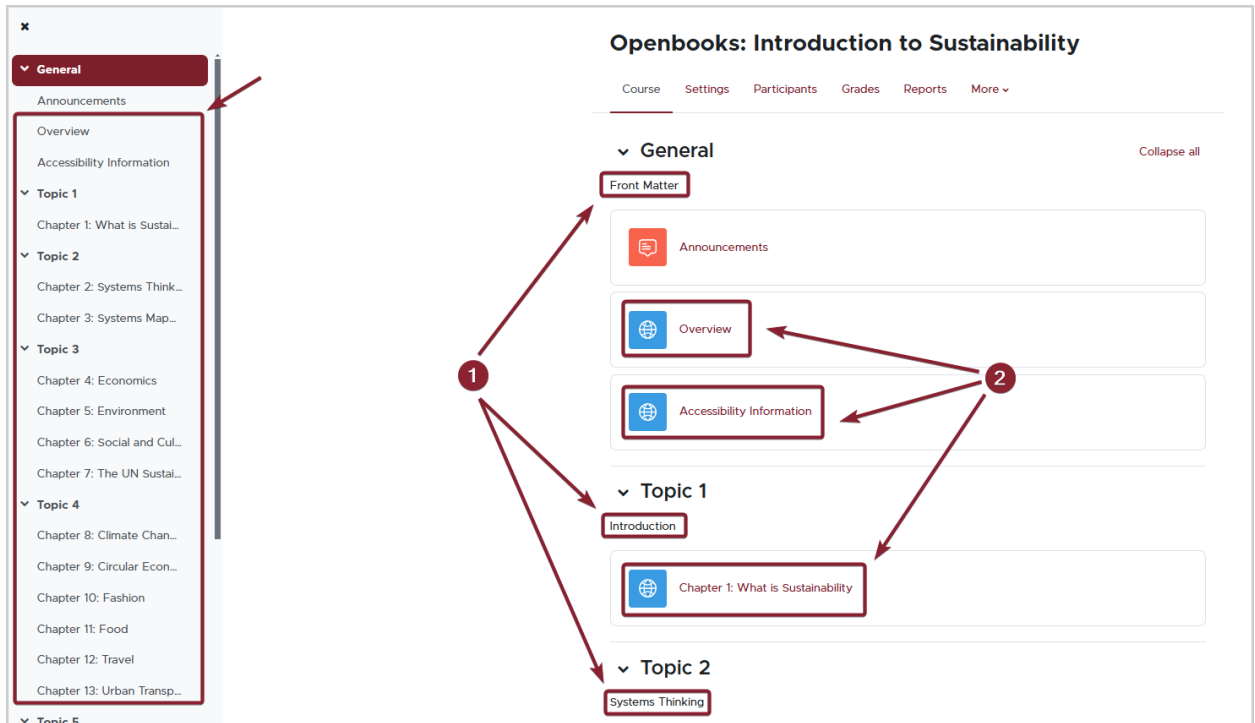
×

General

Announcements

Overview

Accessibility Information

Topic 1

Chapter 1: What is Sustai...

Topic 2

Chapter 2: Systems Think...

Chapter 3: Systems Map...

Topic 3

Chapter 4: Economics

Chapter 5: Environment

Chapter 6: Social and Cul...

Chapter 7: The UN Sustai...

Topic 4

Chapter 8: Climate Chan...

Chapter 9: Circular Econ...

Chapter 10: Fashion

Chapter 11: Food

Chapter 12: Travel

Chapter 13: Urban Transp...

Topic 5

Openbooks: Introduction to Sustainability

Course Settings Participants Grades Reports More

General

Collapse all

Front Matter

Announcements

Overview

Accessibility Information

1

2

Topic 1

Introduction

Chapter 1: What is Sustainability

Topic 2

Systems Thinking